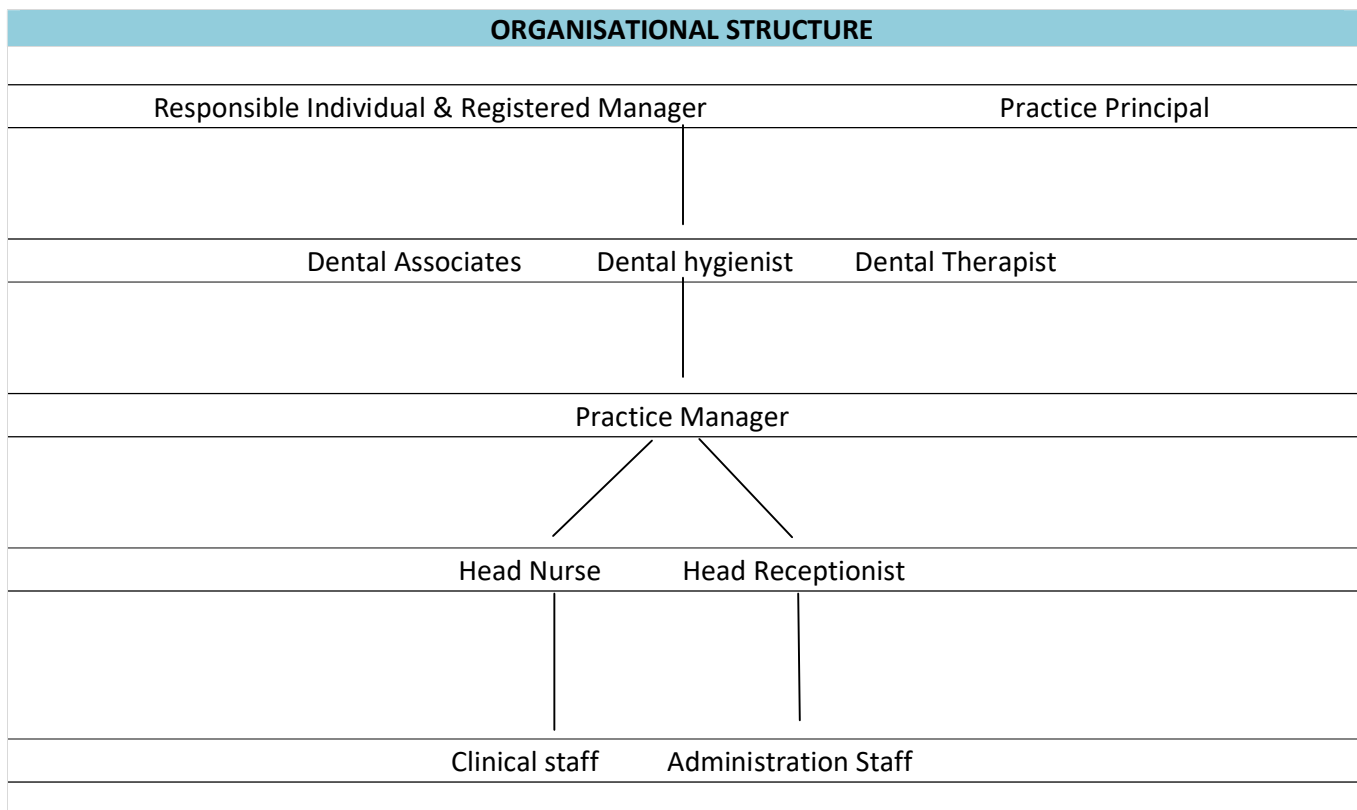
ORGANISATIONAL STRUCTURE

Responsible Individual & Registered Manager Practice Principal

Dental Associates Dental hygienist Dental Therapist

Practice Manager

Head Nurse Head Receptionist

Clinical staff Administration Staff